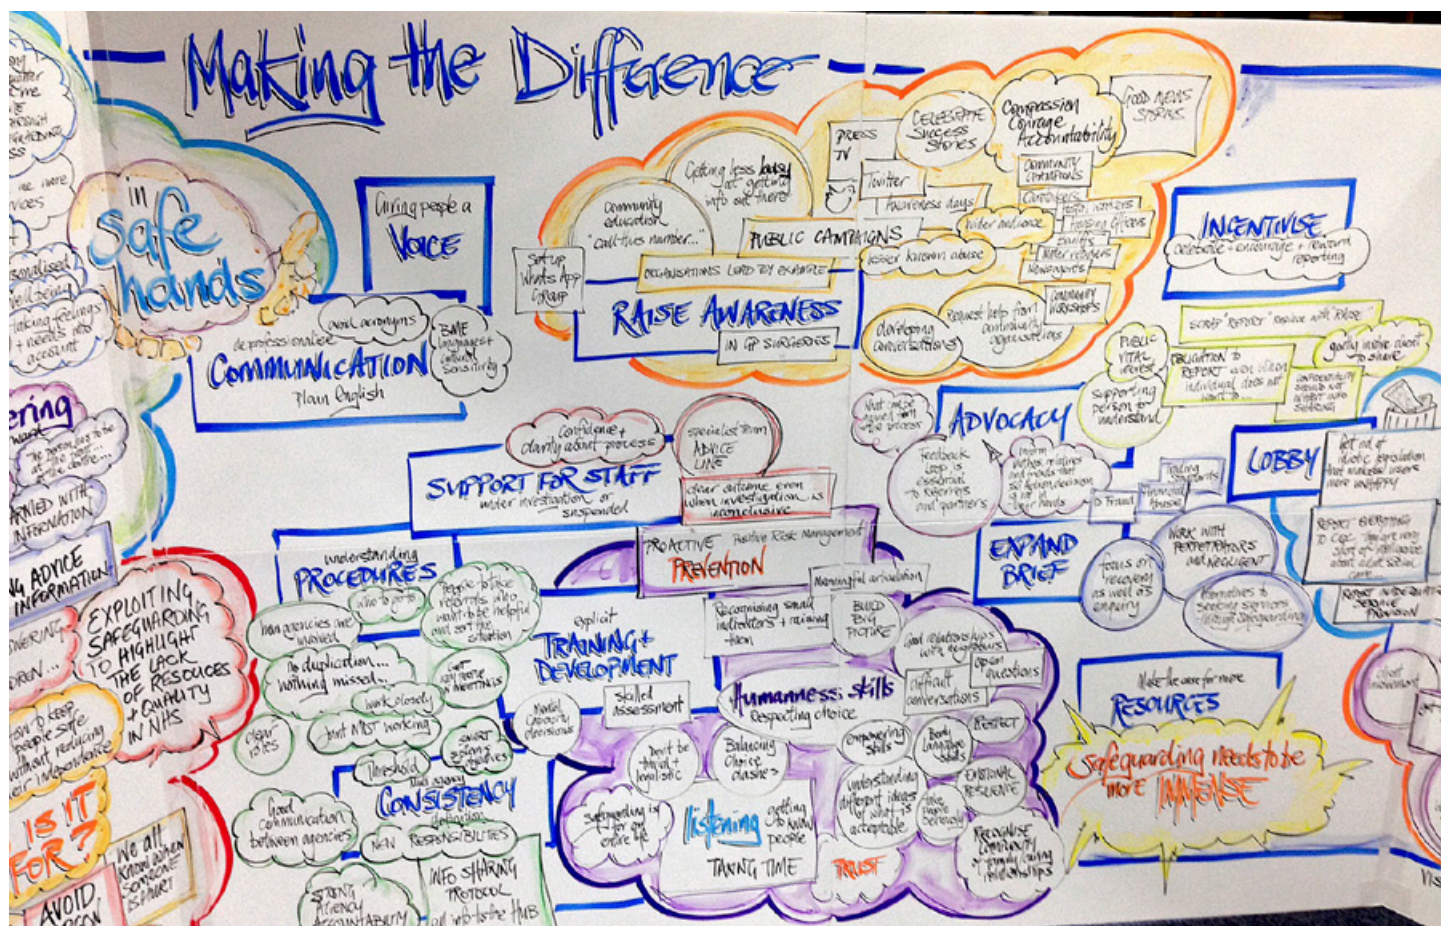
Making the Difference

in safe hands

Giving people a Voice

de-professionalise
avoid acronyms
COMMUNICATION
Plain English
BME languages + cultural sensitivity

Setup Whats App Group
Community education "call this number..."
Getting less busy at getting info out there
PUBLIC CAMPAIGNS
ORGANISATIONS LEAD BY EXAMPLE
RAISE AWARENESS
IN GP SURGERIES
PRESS TV
Twitter
Awareness days
CELEBRATE Success Stories
Compassion Courage Accountability
GOOD NEWS STORIES
COMMUNITY CHAMPIONS
wider audience
Lesser known abuse
developing conversations
Request help from community organisations
COMMUNITY WORKSHOPS
Newsagents

INCENTIVISE
celebrate + encourage + reward reporting
SCRAP 'REPORT' replace with 'RAISE'
PUBLIC VITAL
OBLIGATION TO REPORT
Supporting person to understand
going inside direct to share

ADVOCACY
Feedback loop is essential to referrers and partners
Trading standards
Financial abuse
Fraud

LOBBY

EXPAND BRIEF
focus on recovery as well as enquiry
WORK WITH PERPETRATORS AND NEGLIGENT
Remedies to seeking services
REPORT EVERYTHING TO CQC
REPORT INADEQUATE SERVICE PROVISION

SUPPORT FOR STAFF
under investigation or suspended
Confidence + clarity about process
specialist team ADVICE LINE
clear outcome even when investigation is inconclusive

PROACTIVE Positive Risk Management
PREVENTION
Meaningful articulation
Recognising small indicators + raising them
BUILD BIG PICTURE

understanding PROCEDURES
who to go to
how agencies are involved
no duplication... nothing missed...
work closely
Joint MDT working
clear roles
Get key people to meetings

explicit TRAINING + DEVELOPMENT
Skilled assessment
Mental Capacity decisions

Humanness skills
Respecting choice
Good relationships with neighbours
open questions
difficult conversations
Respect
Balancing choice clashes
Don't be thrall + legalistic
Safeguarding is for our entire life
listening getting to know people
TAKING TIME
TRUST
understanding different ideas of what is acceptable
Body language skills
EMOTIONAL RESILIENCE
RECOGNISE COMMUNITY + family living relationships

Make the case for more RESOURCES
Safeguarding needs to be more IMMENSE

Threshold
CONSISTENCY
Good communication between agencies
NEW RESPONSIBILITIES
INFO SHARING PROTOCOL
STRONG AGENCY ACCOUNTABILITY

EXPLOITING SAFEGUARDING TO HIGHLIGHT THE LACK OF RESOURCES + QUALITY IN NHS

IS IT FOR?
We all know when someone is at risk
AVOID

ARMED WITH INFORMATION
ADVICE INFORMATION
how to keep people safe without reducing their independence